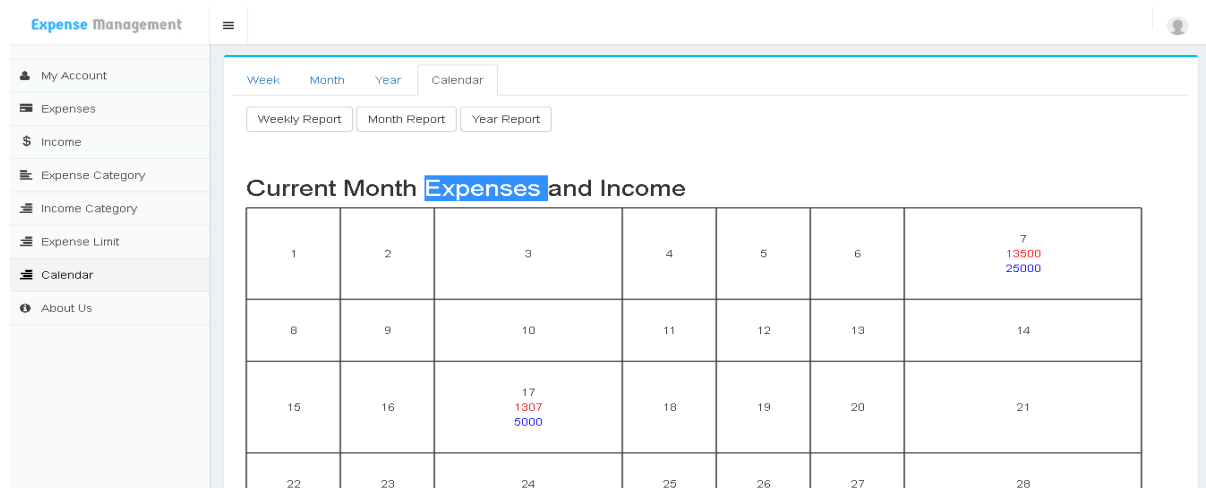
Expense Management

≡

My Account
Expenses
$ Income
Expense Category
Income Category
Expense Limit
Calendar
About Us

Week Month Year Calendar

Weekly Report Month Report Year Report

Current Month Expenses and Income

| 1 | 2 | 3 | 4 | 5 | 6 | 7 13500 25000 |
|---|---|---|---|---|---|---|
| 8 | 9 | 10 | 11 | 12 | 13 | 14 |
| 15 | 16 | 17 1307 5000 | 18 | 19 | 20 | 21 |
| 22 | 23 | 24 | 25 | 26 | 27 | 28 |